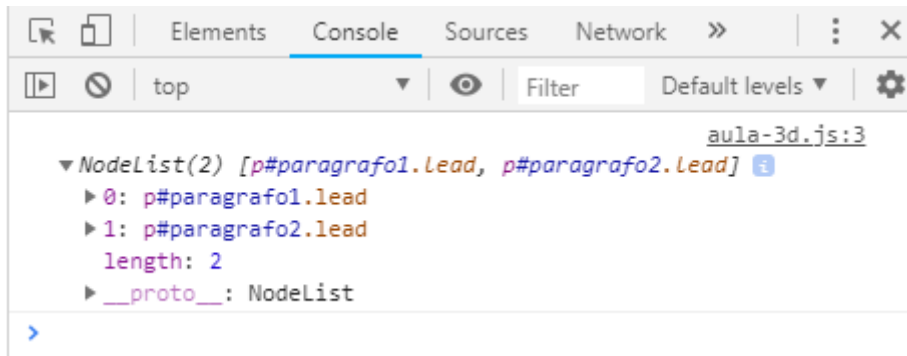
Elements Console Sources Network »

top ▼ Filter Default levels ▼

aula-3d.js:3

▼NodeList(2) [p#paragrafo1.lead, p#paragrafo2.lead]

▶0: p#paragrafo1.lead

▶1: p#paragrafo2.lead

length: 2

▶\_\_proto\_\_: NodeList

›